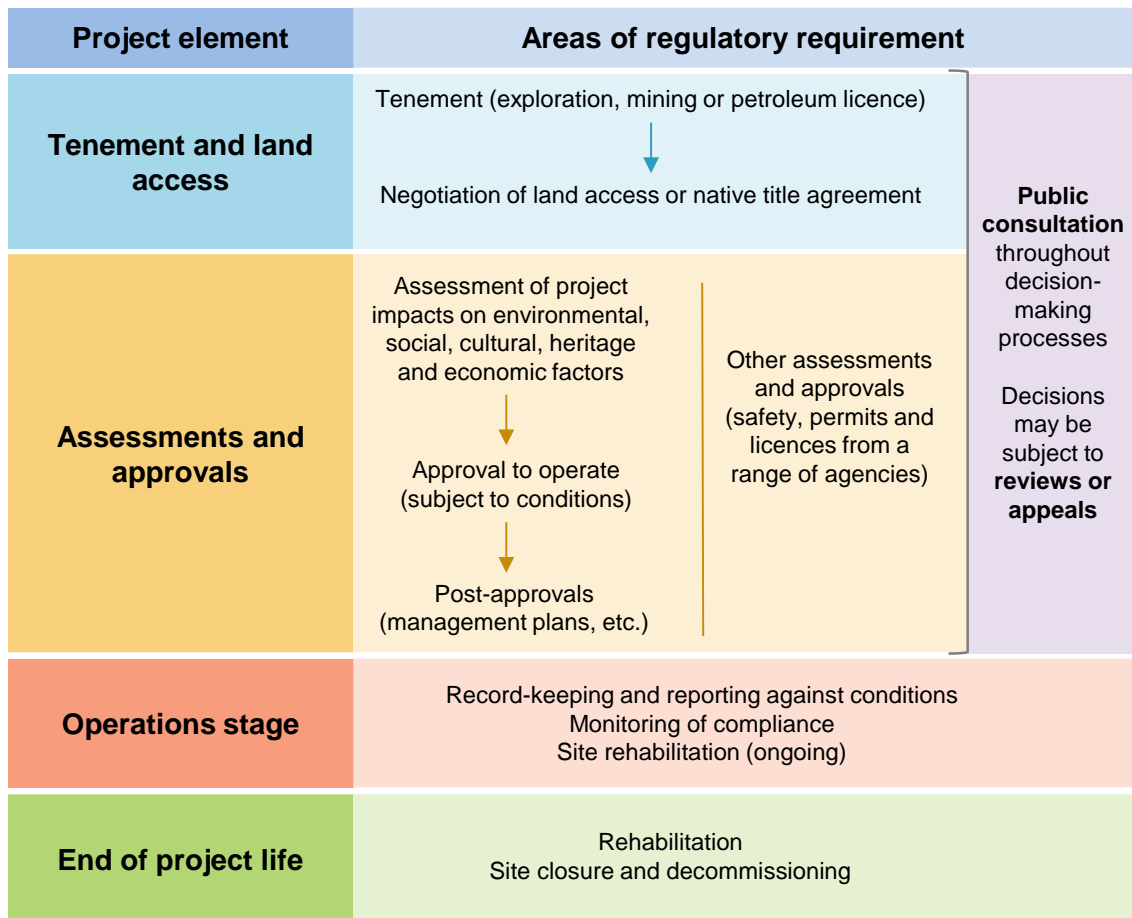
| Project element | Areas of regulatory requirement |
|---|---|
| Tenement and land access | Tenement (exploration, mining or petroleum licence)<br>Negotiation of land access or native title agreement |
| Assessments and approvals | Assessment of project impacts on environmental, social, cultural, heritage and economic factors<br>Approval to operate (subject to conditions)<br>Post-approvals (management plans, etc.)<br><br>Other assessments and approvals (safety, permits and licences from a range of agencies) |
| Operations stage | Record-keeping and reporting against conditions<br>Monitoring of compliance<br>Site rehabilitation (ongoing) |
| End of project life | Rehabilitation<br>Site closure and decommissioning |

Public consultation throughout decision-making processes

Decisions may be subject to reviews or appeals